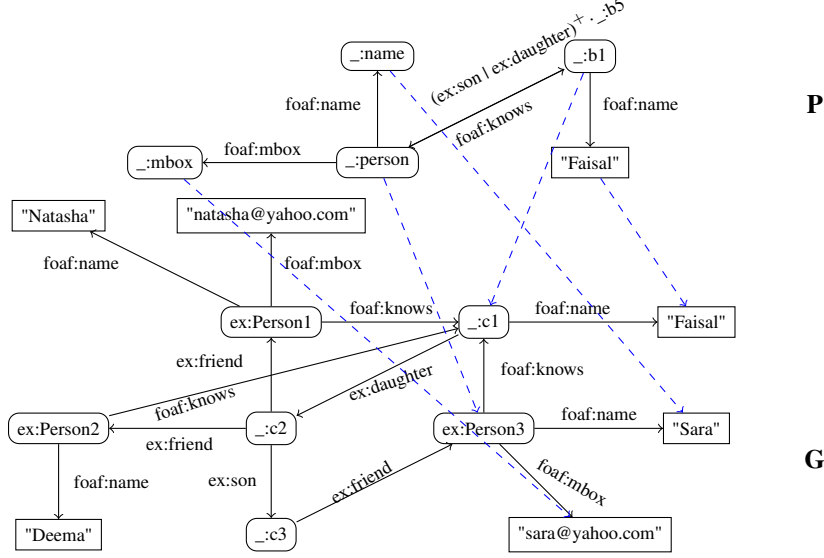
_:name

(ex:son | ex:daughter)$^+$ · _:b5

_:b1

foaf:name

foaf:knows

foaf:name

P

_:mbox

foaf:mbox

_:person

"Faisal"

"Natasha"

"natasha@yahoo.com"

foaf:name

foaf:mbox

ex:Person1

foaf:knows

_:c1

foaf:name

"Faisal"

ex:friend

ex:daughter

foaf:knows

foaf:knows

ex:Person2

_:c2

ex:Person3

foaf:name

"Sara"

ex:friend

G

foaf:name

ex:son

ex:friend

foaf:mbox

"Deema"

_:c3

"sara@yahoo.com"